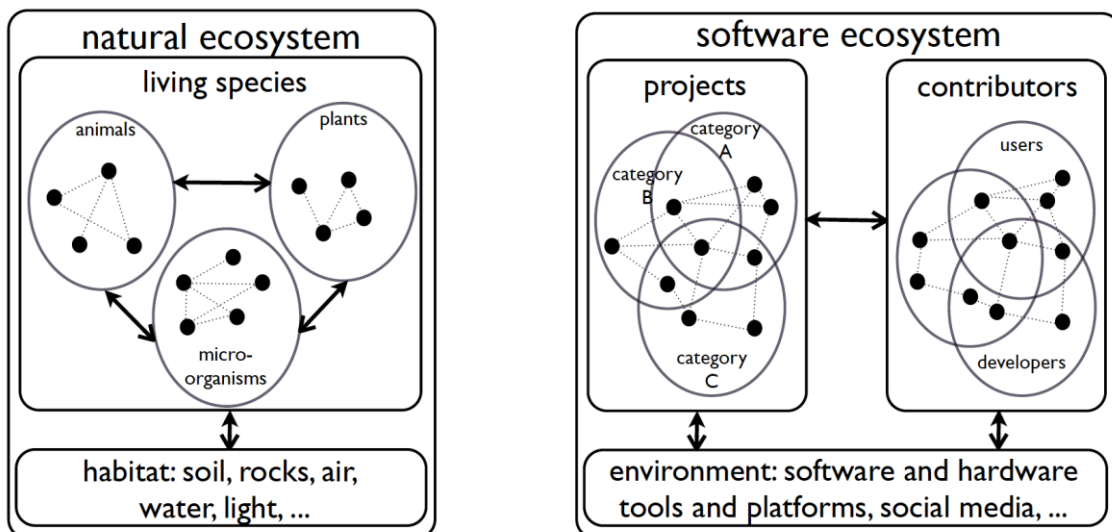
natural ecosystem

living species

animals

plants

micro-organisms

habitat: soil, rocks, air, water, light, ...

software ecosystem

projects

category A

category B

category C

contributors

users

developers

environment: software and hardware tools and platforms, social media, ...